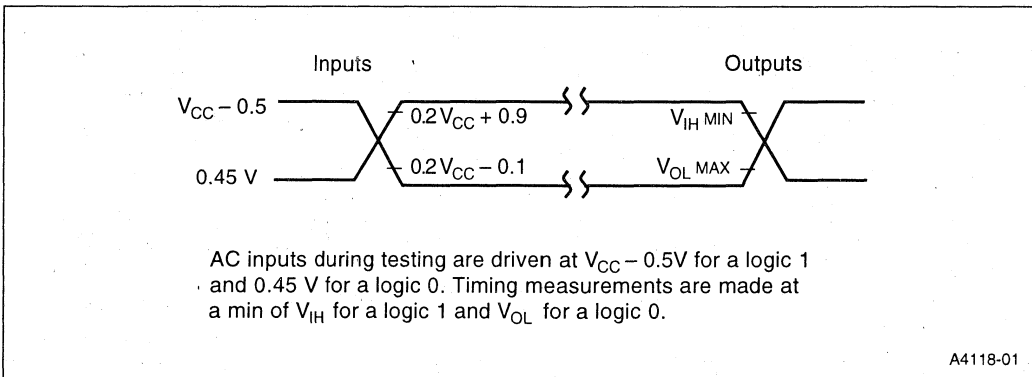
Inputs

Outputs

$V_{CC} - 0.5$

$0.2V_{CC} + 0.9$

$V_{IH\ MIN}$

0.45 V

$0.2V_{CC} - 0.1$

$V_{OL\ MAX}$

AC inputs during testing are driven at $V_{CC} - 0.5V$ for a logic 1 and 0.45 V for a logic 0. Timing measurements are made at a min of $V_{IH}$ for a logic 1 and $V_{OL}$ for a logic 0.

A4118-01